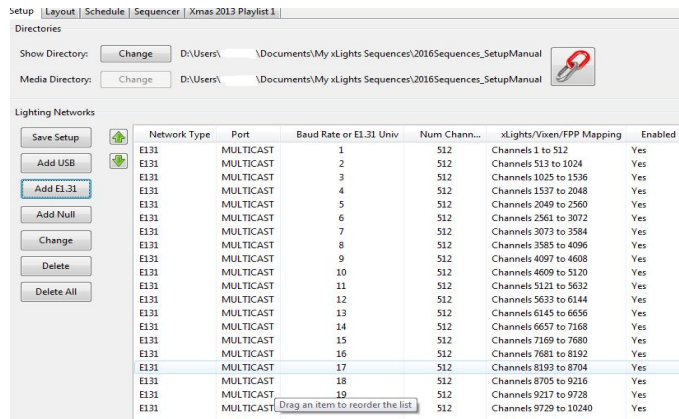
Setup | Layout | Schedule | Sequencer | Xmas 2013 Playlist 1

Directories

Show Directory: Change D:\Users\ \Documents\My xLights Sequences\2016Sequences_SetupManual

Media Directory: Change D:\Users\ \Documents\My xLights Sequences\2016Sequences_SetupManual

Lighting Networks

Save Setup

Add USB

Add E1.31

Add Null

Change

Delete

Delete All

| Network Type | Port | Baud Rate or E1.31 Univ | Num Chann... | xLights/Vixen/FPP Mapping | Enabled |
|---|---|---|---|---|---|
| E131 | MULTICAST | 1 | 512 | Channels 1 to 512 | Yes |
| E131 | MULTICAST | 2 | 512 | Channels 513 to 1024 | Yes |
| E131 | MULTICAST | 3 | 512 | Channels 1025 to 1536 | Yes |
| E131 | MULTICAST | 4 | 512 | Channels 1537 to 2048 | Yes |
| E131 | MULTICAST | 5 | 512 | Channels 2049 to 2560 | Yes |
| E131 | MULTICAST | 6 | 512 | Channels 2561 to 3072 | Yes |
| E131 | MULTICAST | 7 | 512 | Channels 3073 to 3584 | Yes |
| E131 | MULTICAST | 8 | 512 | Channels 3585 to 4096 | Yes |
| E131 | MULTICAST | 9 | 512 | Channels 4097 to 4608 | Yes |
| E131 | MULTICAST | 10 | 512 | Channels 4609 to 5120 | Yes |
| E131 | MULTICAST | 11 | 512 | Channels 5121 to 5632 | Yes |
| E131 | MULTICAST | 12 | 512 | Channels 5633 to 6144 | Yes |
| E131 | MULTICAST | 13 | 512 | Channels 6145 to 6656 | Yes |
| E131 | MULTICAST | 14 | 512 | Channels 6657 to 7168 | Yes |
| E131 | MULTICAST | 15 | 512 | Channels 7169 to 7680 | Yes |
| E131 | MULTICAST | 16 | 512 | Channels 7681 to 8192 | Yes |
| E131 | MULTICAST | 17 | 512 | Channels 8193 to 8704 | Yes |
| E131 | MULTICAST | 18 | 512 | Channels 8705 to 9216 | Yes |
| E131 | MULTICAST | 19 | 512 | Channels 9217 to 9728 | Yes |
| E131 | MULTICAST | | 512 | Channels 9729 to 10240 | Yes |

Drag an item to reorder the list